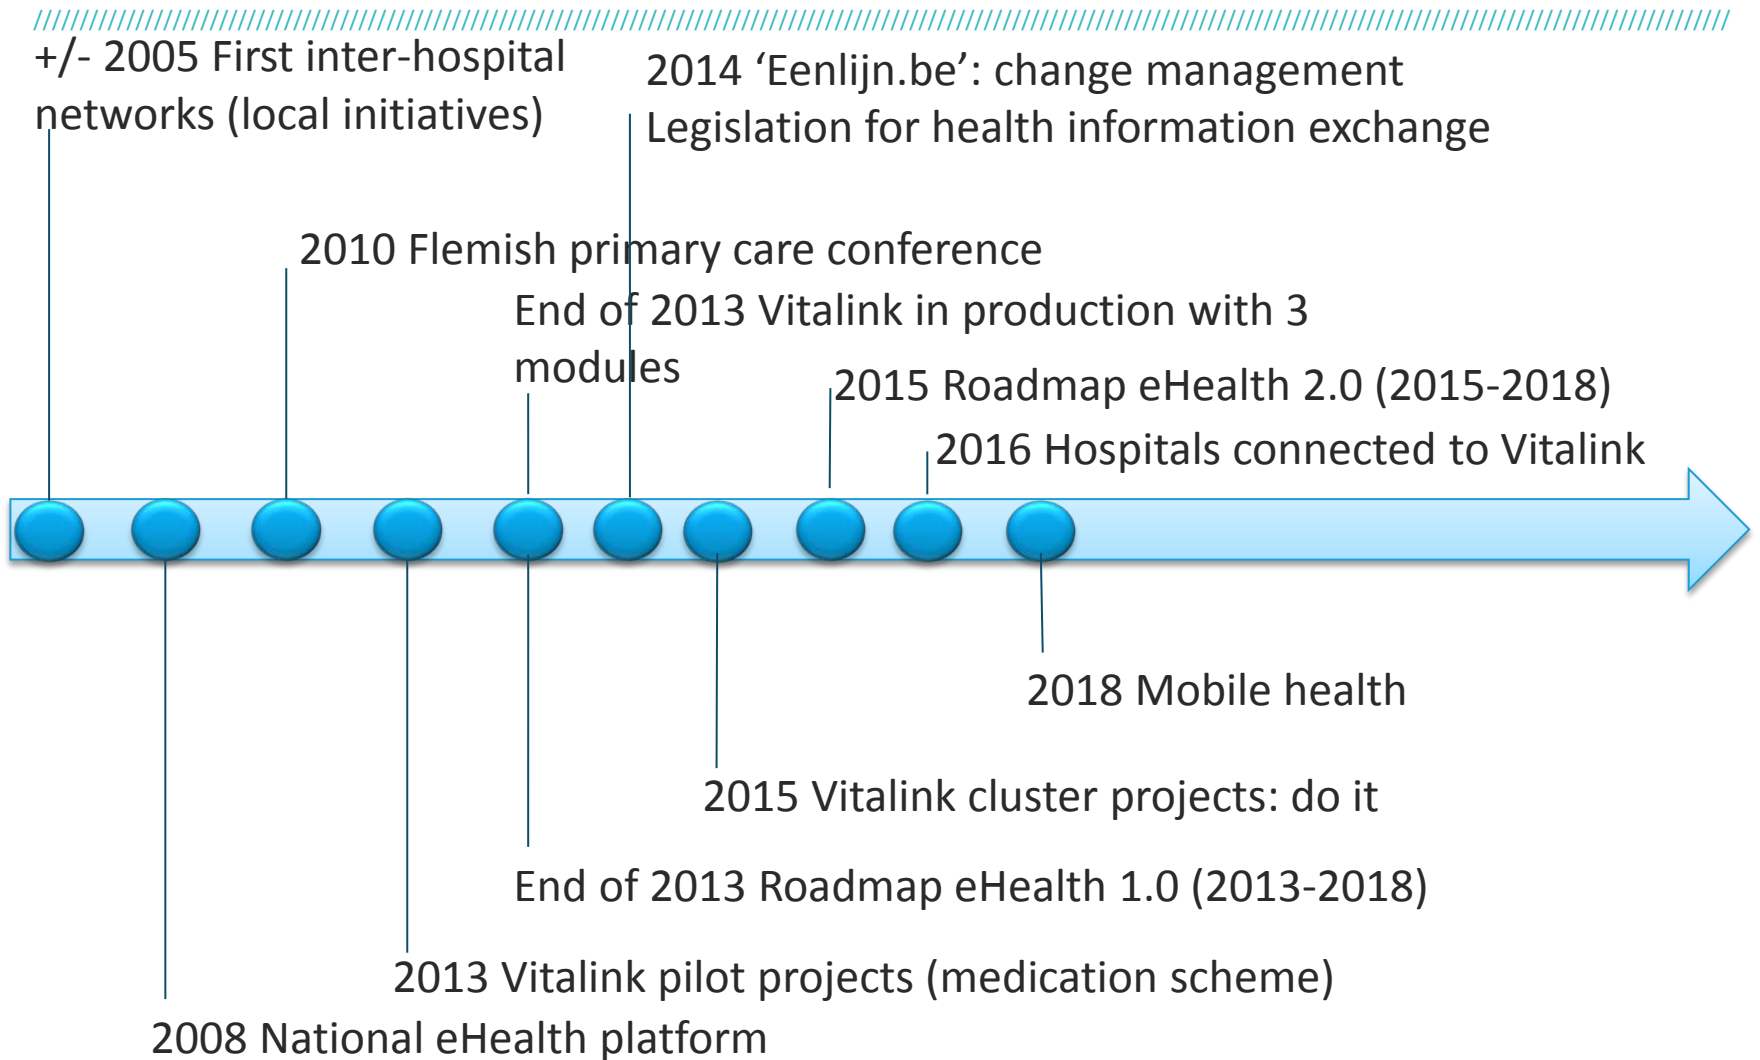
+/- 2005 First inter-hospital networks (local initiatives)

2014 ‘Eenlijn.be’: change management
Legislation for health information exchange

2010 Flemish primary care conference

End of 2013 Vitalink in production with 3 modules

2015 Roadmap eHealth 2.0 (2015-2018)

2016 Hospitals connected to Vitalink

2018 Mobile health

2015 Vitalink cluster projects: do it

End of 2013 Roadmap eHealth 1.0 (2013-2018)

2013 Vitalink pilot projects (medication scheme)

2008 National eHealth platform